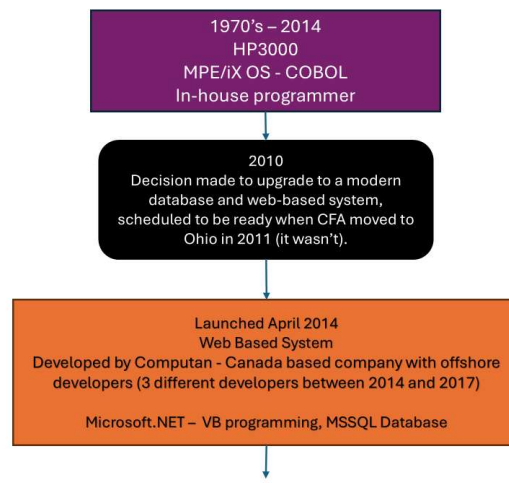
1970's – 2014
HP3000
MPE/iX OS - COBOL
In-house programmer

2010
Decision made to upgrade to a modern database and web-based system, scheduled to be ready when CFA moved to Ohio in 2011 (it wasn't).

Launched April 2014
Web Based System
Developed by Computan - Canada based company with offshore developers (3 different developers between 2014 and 2017)

Microsoft.NET – VB programming, MSSQL Database